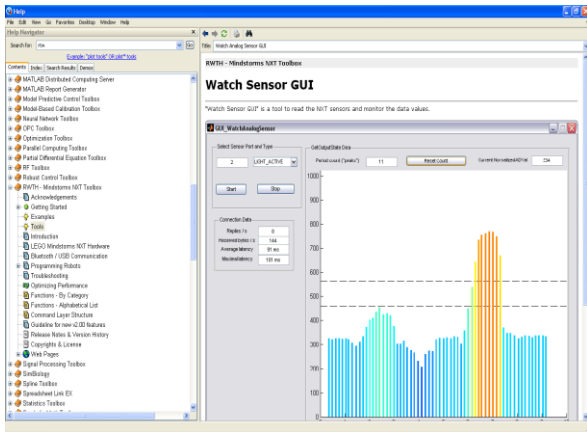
Help
File Edit View Go Favorites Desktop Window Help
Help Navigator
Search for: rtw Go
Example: "plot tools" OR plot* tools
Contents Index Search Results Demos
MATLAB Distributed Computing Server
MATLAB Report Generator
Model Predictive Control Toolbox
Model-Based Calibration Toolbox
Neural Network Toolbox
OPC Toolbox
Optimization Toolbox
Parallel Computing Toolbox
Partial Differential Equation Toolbox
RF Toolbox
Robust Control Toolbox
RWTH - Mindstorms NXT Toolbox
Acknowledgements
Getting Started
Examples
Tools
Introduction
LEGO Mindstorms NXT Hardware
Bluetooth / USB Communication
Programming Robots
Troubleshooting
Optimizing Performance
Functions - By Category
Functions - Alphabetical List
Command Layer Structure
Guideline for new v2.00 features
Release Notes & Version History
Copyrights & License
Web Pages
Signal Processing Toolbox
SimBiology
Spline Toolbox
Spreadsheet Link EX
Statistics Toolbox
Title: Watch Analog Sensor GUI
RWTH - Mindstorms NXT Toolbox
Watch Sensor GUI
"Watch Sensor GUI" is a tool to read the NXT sensors and monitor the data values.
GUI_WatchAnalogSensor
Select Sensor Port and Type
2 LIGHT_ACTIVE
Start Stop
Connection Data
Replies / s 0
Received bytes / s 144
Average latency 81 ms
Maximal latency 101 ms
Get Output State Data
Period count ("peaks") 11 Reset count Current Normalized AD Val 334
1000
900
800
700
600
500
400
300
200
100